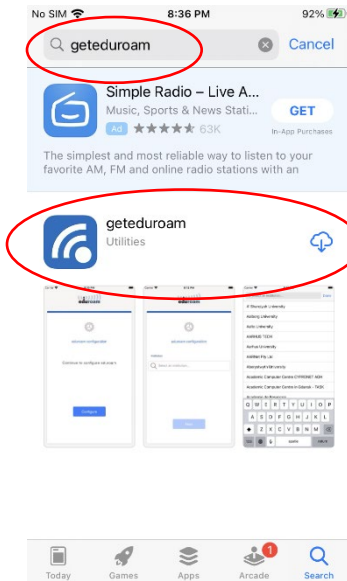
No SIM 8:36 PM 92%

geteduroam

Cancel

Simple Radio – Live A...

Music, Sports & News Stati...

Ad ★★★★★ 63K

GET

In-App Purchases

The simplest and most reliable way to listen to your favorite AM, FM and online radio stations with an

geteduroam

Utilities

eduroam

Continue to configure eduroam

Configure

eduroam

eduroam configurator

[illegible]

Next

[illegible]

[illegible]

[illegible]

Q W E R T Y U I O P

A S D F G H J K L

Z X C V B N M

space

Today

Games

Apps

1

Arcade

Search